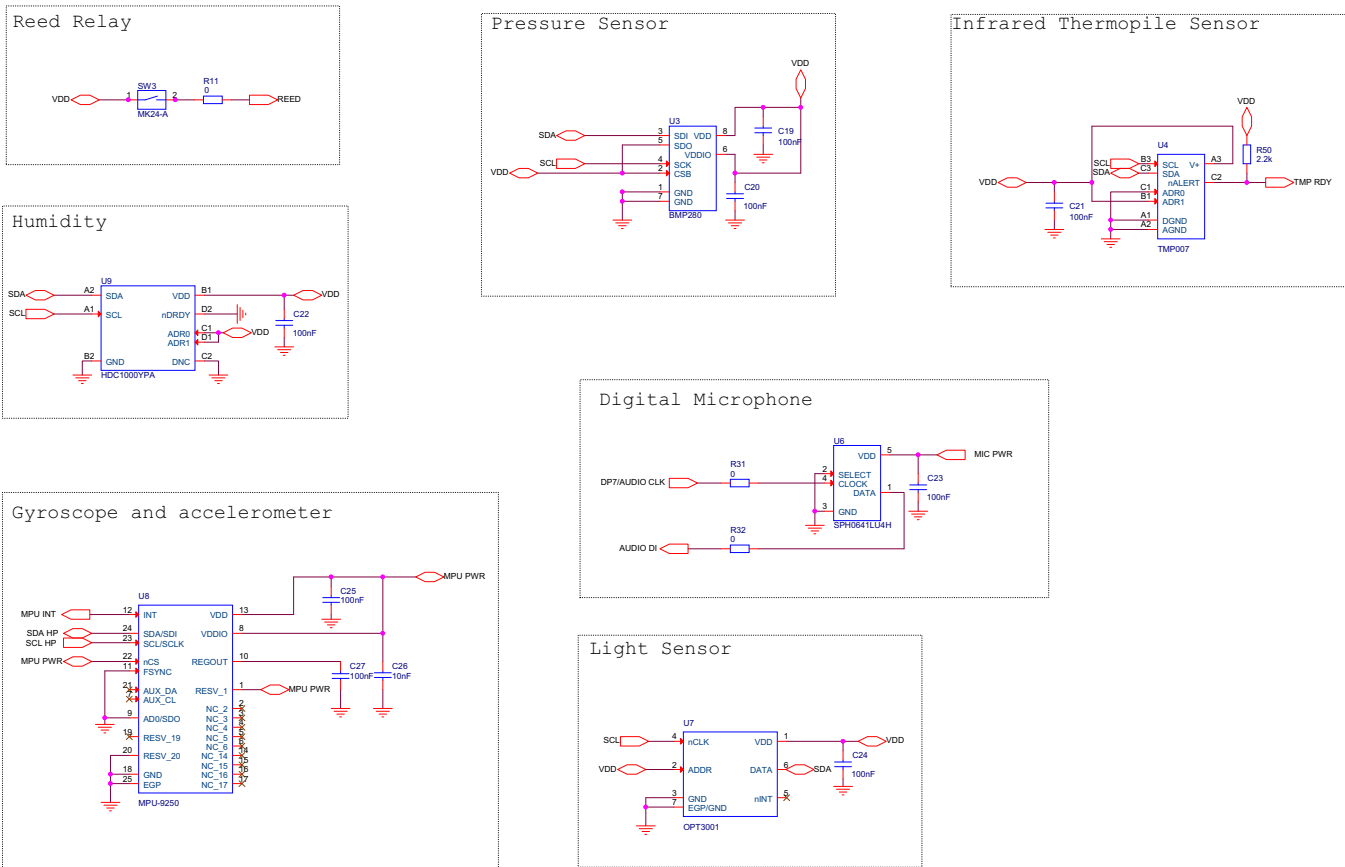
Reed Relay

VDD 1 SW3 MK24-A 2 R11 0 REED

Pressure Sensor

VDD
U3
SDA 3 SDI VDD 8
5 SDO
VDDIO 6
SCL 4 SCK
VDD 2 CSB
1 GND
7 GND
BMP280
C19 100nF
C20 100nF

Infrared Thermopile Sensor

VDD
R50 2.2k
U4
SCL B3 SCL V+ A3
SDA C3 SDA
VDD nALERT C2 TMP RDY
C1 ADR0
B1 ADR1
A1 DGND
A2 AGND
TMP007
C21 100nF

Humidity

U9
SDA A2 SDA VDD B1 VDD
SCL A1 SCL nDRDY D2
ADR0 C1 VDD
ADR1 D1
B2 GND DNC C2
HDC1000YPA
C22 100nF

Digital Microphone

U6
VDD 5 MIC PWR
R31 0
DP7/AUDIO CLK
2 SELECT
4 CLOCK
DATA 1
3 GND
SPH0641LU4H
C23 100nF
R32 0
AUDIO DI

Gyroscope and accelerometer

MPU PWR
C25 100nF
U8
MPU INT 12 INT VDD 13
SDA HP 24 SDA/SDI VDDIO 8
SCL HP 23 SCL/SCLK
MPU PWR 22 nCS REGOUT 10
11 FSYNC
21 AUX_DA RESV_1 1 MPU PWR
7 AUX_CL
9 AD0/SDO NC_2 2
19 RESV_19 NC_3 3
20 RESV_20 NC_4 4
NC_5 5
NC_6 6
18 GND NC_14 14
25 EGP NC_15 15
NC_16 16
NC_17 17
MPU-9250
C27 100nF
C26 10nF

Light Sensor

U7
SCL 4 nCLK VDD 1 VDD
VDD 2 ADDR DATA 6 SDA
3 GND
7 EGP/GND nINT 5
OPT3001
C24 100nF